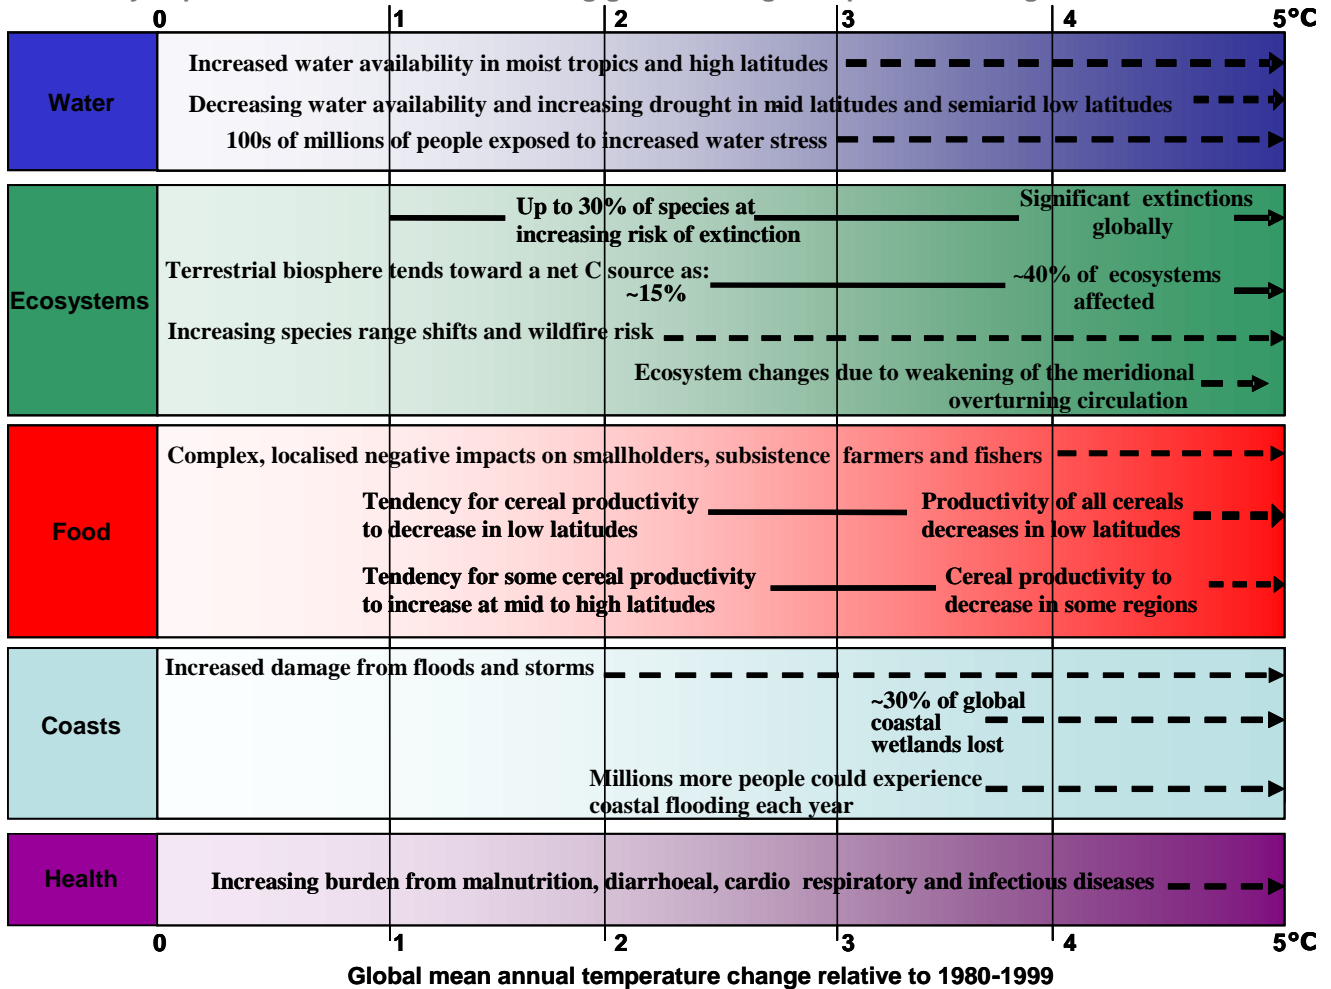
0 1 2 3 4 5°C

Water

Increased water availability in moist tropics and high latitudes

Decreasing water availability and increasing drought in mid latitudes and semiarid low latitudes

100s of millions of people exposed to increased water stress

Ecosystems

Up to 30% of species at increasing risk of extinction

Significant extinctions globally

Terrestrial biosphere tends toward a net C source as: ~15%

~40% of ecosystems affected

Increasing species range shifts and wildfire risk

Ecosystem changes due to weakening of the meridional overturning circulation

Food

Complex, localised negative impacts on smallholders, subsistence farmers and fishers

Tendency for cereal productivity to decrease in low latitudes

Productivity of all cereals decreases in low latitudes

Tendency for some cereal productivity to increase at mid to high latitudes

Cereal productivity to decrease in some regions

Coasts

Increased damage from floods and storms

~30% of global coastal wetlands lost

Millions more people could experience coastal flooding each year

Health

Increasing burden from malnutrition, diarrhoeal, cardio respiratory and infectious diseases

0 1 2 3 4 5°C

Global mean annual temperature change relative to 1980-1999